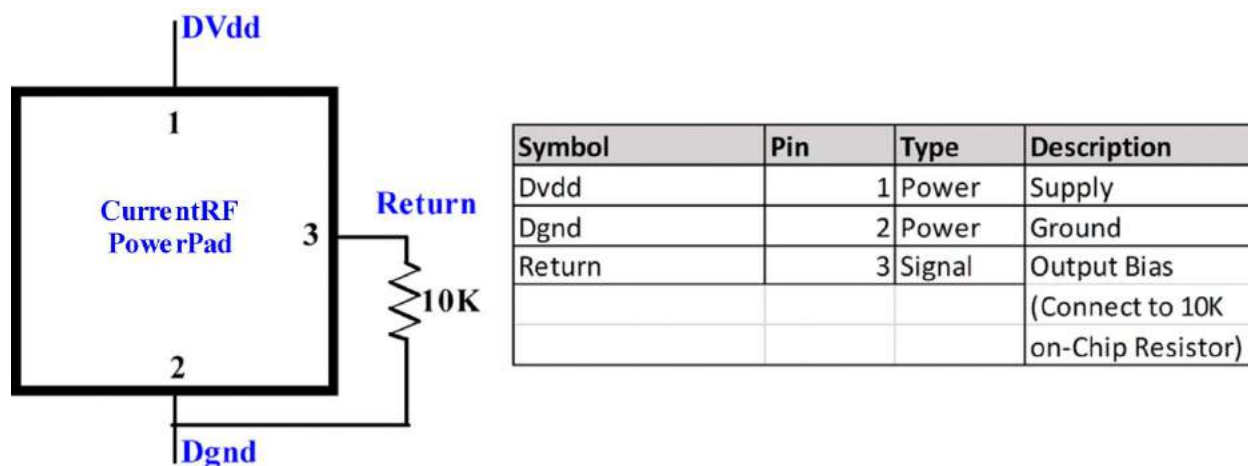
DVdd

1

CurrentRF PowerPad

3

Return

10K

2

Dgnd

| Symbol | Pin | Type | Description |
|---|---|---|---|
| Dvdd | 1 | Power | Supply |
| Dgnd | 2 | Power | Ground |
| Return | 3 | Signal | Output Bias |
| | | | (Connect to 10K |
| | | | on-Chip Resistor) |